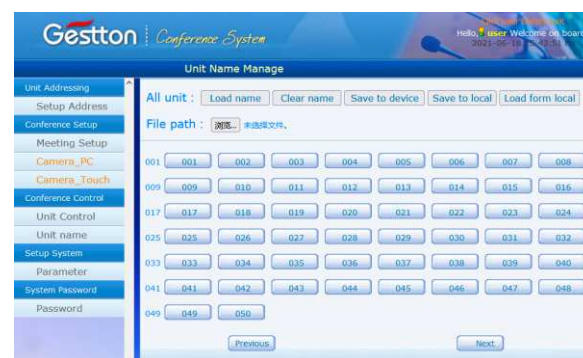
Gestton | Conference System

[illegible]
Hello, user Welcome on boar
2021-06-1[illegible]

Unit Name Manage

Unit Addressing
Setup Address
Conference Setup
Meeting Setup
Camera_PC
Camera_Touch
Conference Control
Unit Control
Unit name
Setup System
Parameter
System Password
Password

All unit : Load name Clear name Save to device Save to local Load form local

File path : 浏览... 未选择文件。

| 001 | 001 | 002 | 003 | 004 | 005 | 006 | 007 | 008 |
|---|---|---|---|---|---|---|---|---|
| 009 | 009 | 010 | 011 | 012 | 013 | 014 | 015 | 016 |
| 017 | 017 | 018 | 019 | 020 | 021 | 022 | 023 | 024 |
| 025 | 025 | 026 | 027 | 028 | 029 | 030 | 031 | 032 |
| 033 | 033 | 034 | 035 | 036 | 037 | 038 | 039 | 040 |
| 041 | 041 | 042 | 043 | 044 | 045 | 046 | 047 | 048 |
| 049 | 049 | 050 | | | | | | |

Previous Next